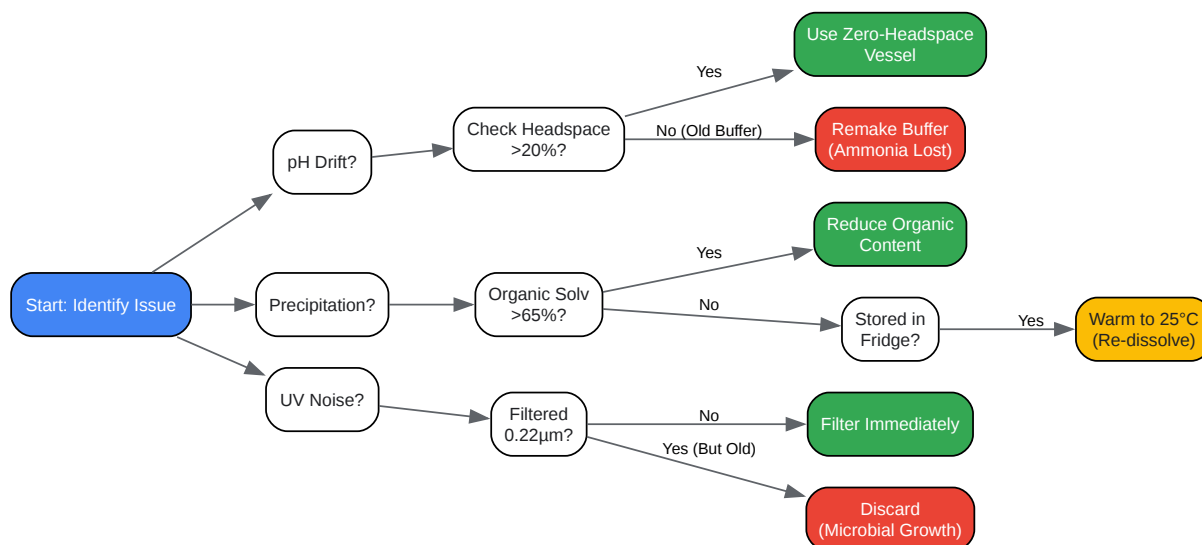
Start: Identify Issue

pH Drift?

Check Headspace >20%?

Yes

Use Zero-Headspace Vessel

No (Old Buffer)

Remake Buffer (Ammonia Lost)

Precipitation?

Organic Solv >65%?

Yes

Reduce Organic Content

No

Stored in Fridge?

Yes

Warm to 25°C (Re-dissolve)

UV Noise?

Filtered 0.22µm?

No

Filter Immediately

Yes (But Old)

Discard (Microbial Growth)